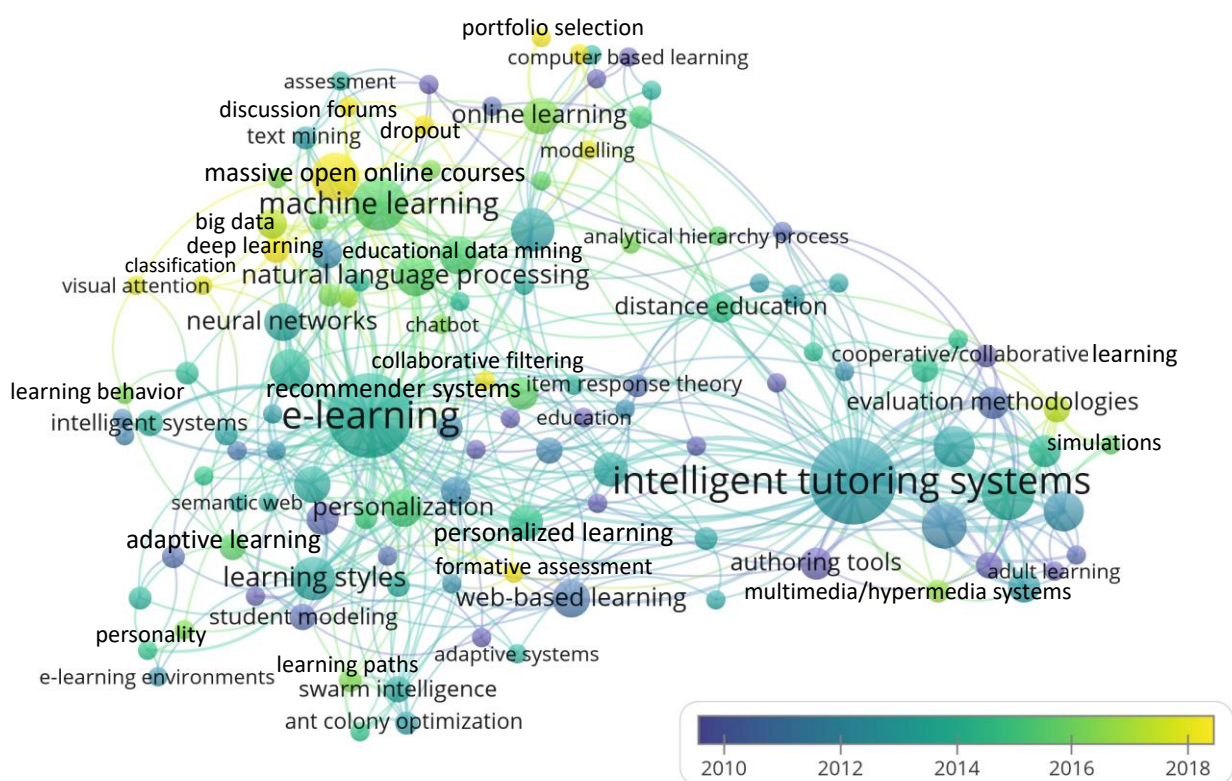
portfolio selection
computer based learning
assessment
discussion forums
dropout
online learning
text mining
modelling
massive open online courses
machine learning
big data
deep learning
educational data mining
analytical hierarchy process
classification
visual attention
natural language processing
distance education
neural networks
chatbot
collaborative filtering
cooperative/collaborative learning
learning behavior
recommender systems
item response theory
evaluation methodologies
intelligent systems
e-learning
education
simulations
intelligent tutoring systems
semantic web
personalization
personalized learning
adaptive learning
authoring tools
formative assessment
learning styles
adult learning
web-based learning
multimedia/hypermedia systems
student modeling
personality
adaptive systems
learning paths
e-learning environments
swarm intelligence
ant colony optimization
2010
2012
2014
2016
2018